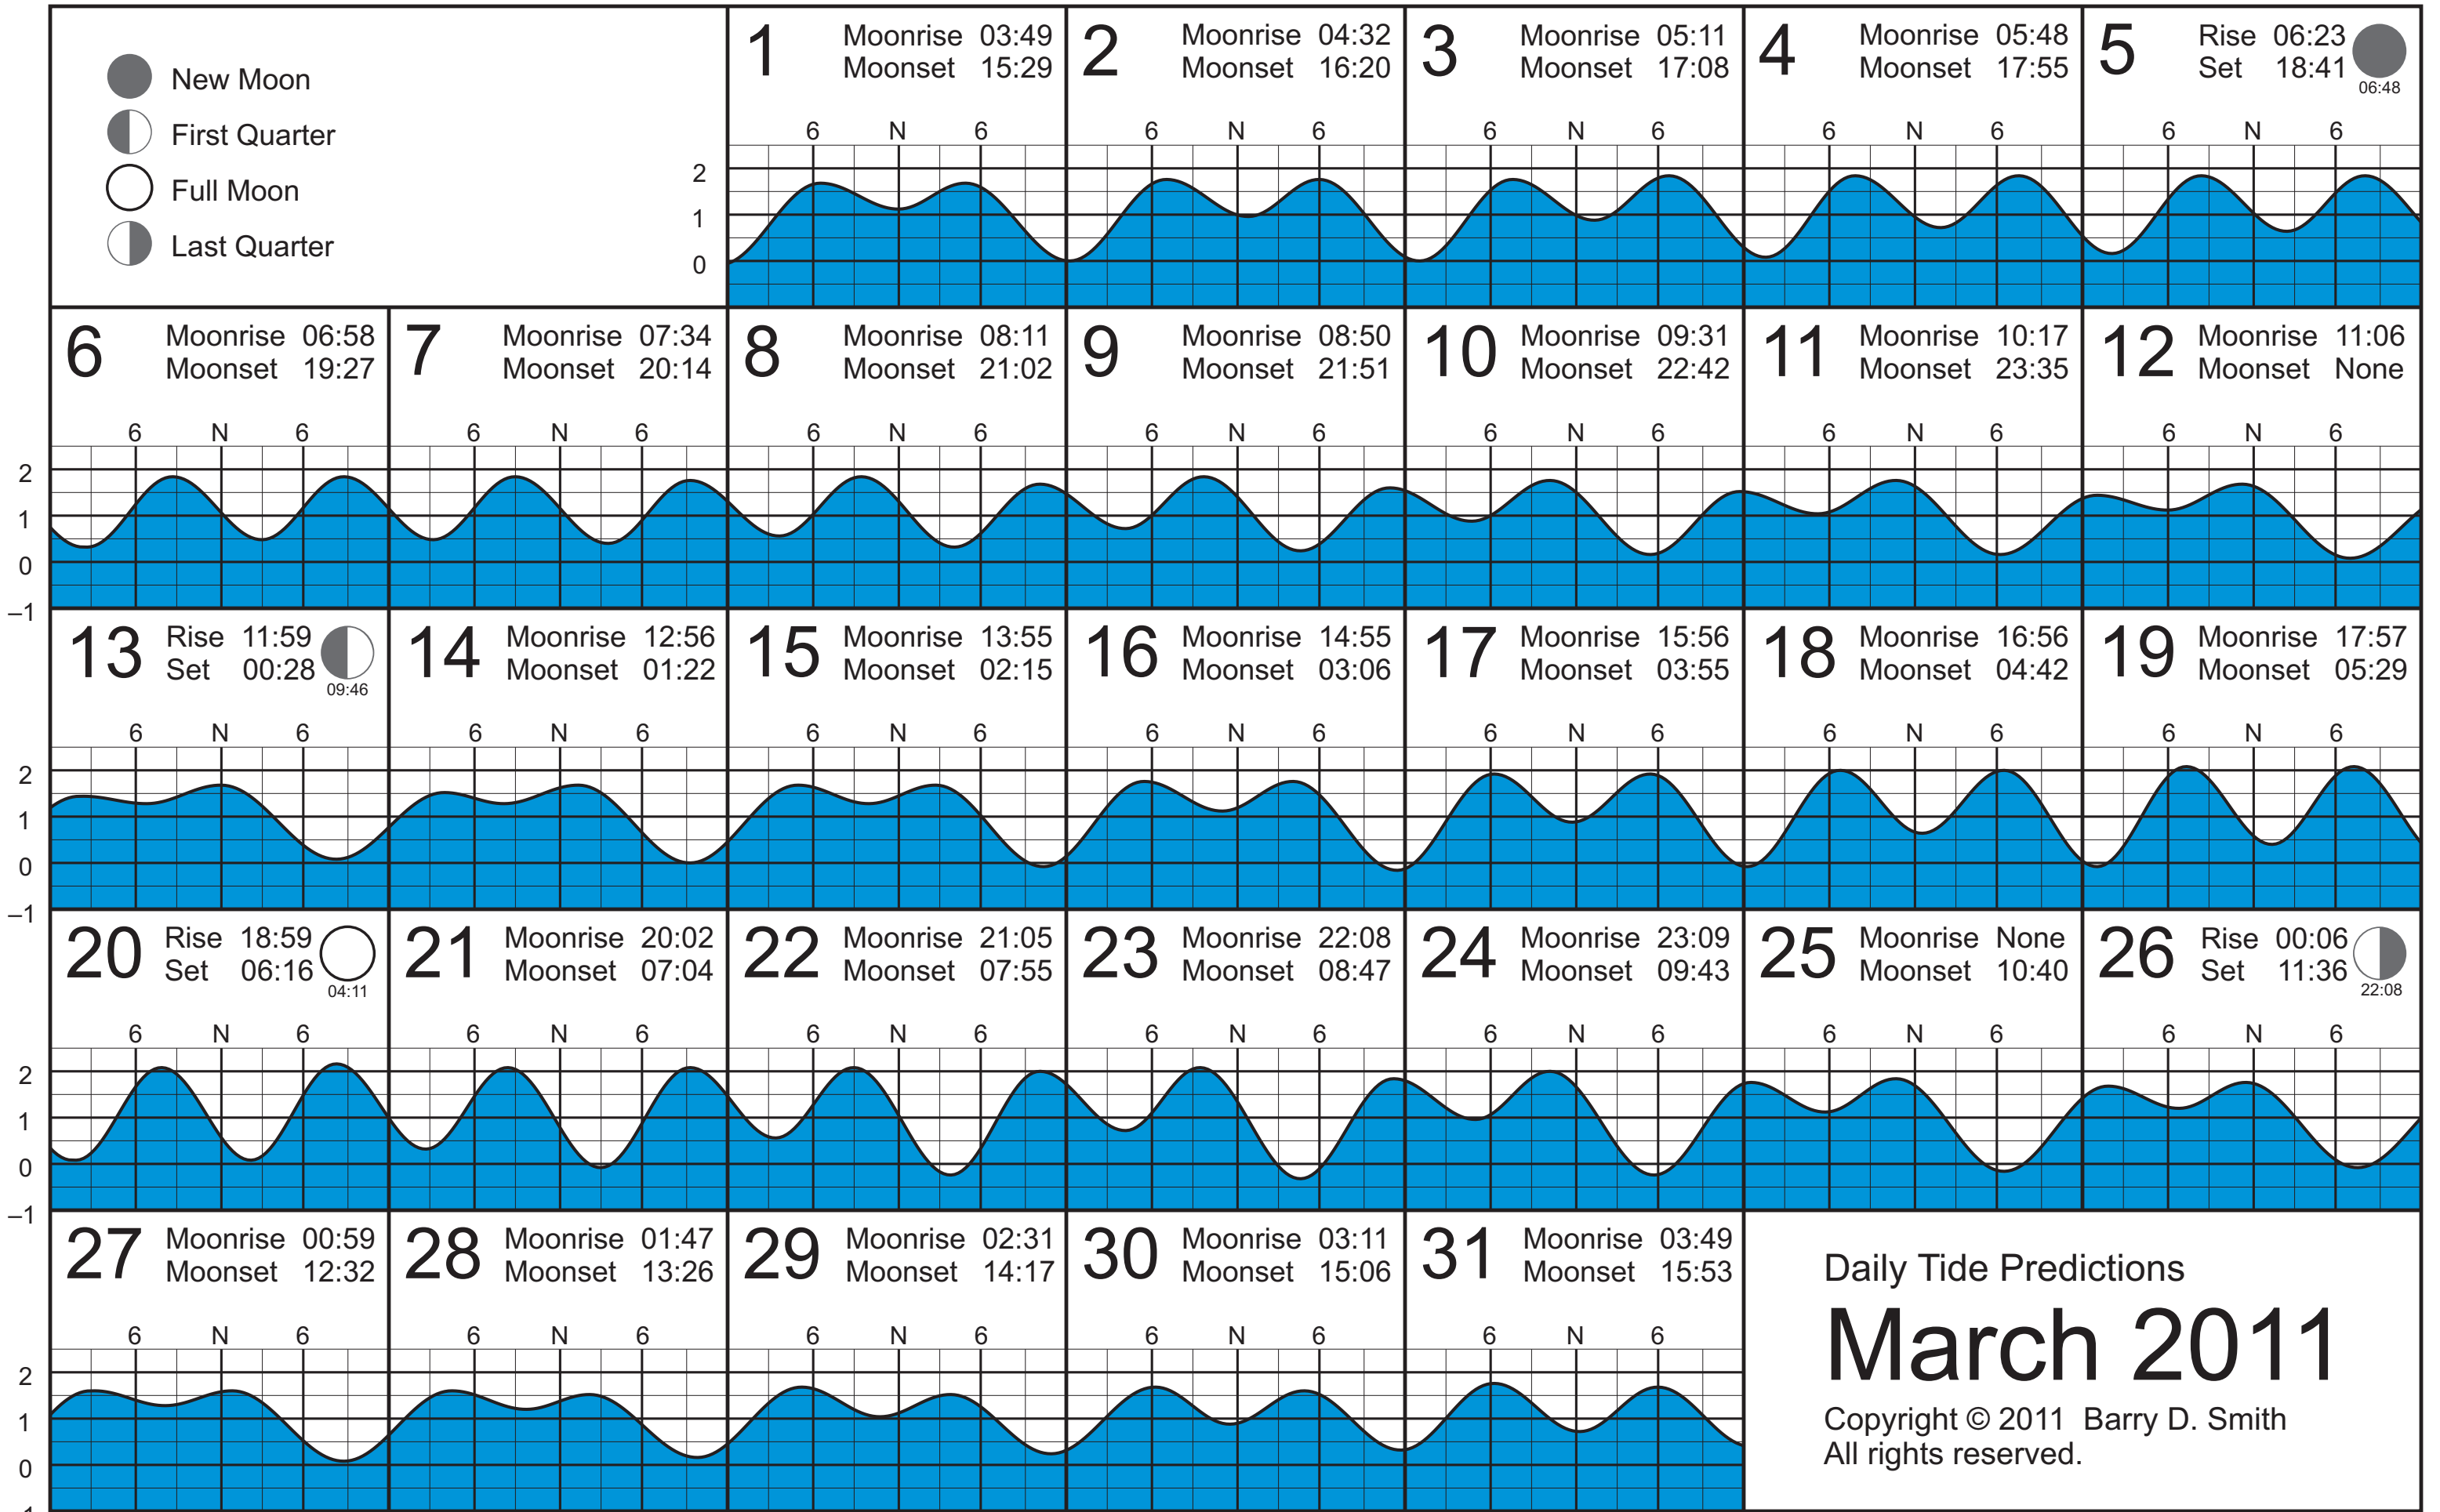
New Moon
First Quarter
Full Moon
Last Quarter

2
1
0

1 Moonrise 03:49 Moonset 15:29
6 N 6

2 Moonrise 04:32 Moonset 16:20
6 N 6

3 Moonrise 05:11 Moonset 17:08
6 N 6

4 Moonrise 05:48 Moonset 17:55
6 N 6

5 Rise 06:23 Set 18:41
06:48
6 N 6

2
1
0
–1

6 Moonrise 06:58 Moonset 19:27
6 N 6

7 Moonrise 07:34 Moonset 20:14
6 N 6

8 Moonrise 08:11 Moonset 21:02
6 N 6

9 Moonrise 08:50 Moonset 21:51
6 N 6

10 Moonrise 09:31 Moonset 22:42
6 N 6

11 Moonrise 10:17 Moonset 23:35
6 N 6

12 Moonrise 11:06 Moonset None
6 N 6

2
1
0
–1

13 Rise 11:59 Set 00:28
09:46
6 N 6

14 Moonrise 12:56 Moonset 01:22
6 N 6

15 Moonrise 13:55 Moonset 02:15
6 N 6

16 Moonrise 14:55 Moonset 03:06
6 N 6

17 Moonrise 15:56 Moonset 03:55
6 N 6

18 Moonrise 16:56 Moonset 04:42
6 N 6

19 Moonrise 17:57 Moonset 05:29
6 N 6

2
1
0
–1

20 Rise 18:59 Set 06:16
04:11
6 N 6

21 Moonrise 20:02 Moonset 07:04
6 N 6

22 Moonrise 21:05 Moonset 07:55
6 N 6

23 Moonrise 22:08 Moonset 08:47
6 N 6

24 Moonrise 23:09 Moonset 09:43
6 N 6

25 Moonrise None Moonset 10:40
6 N 6

26 Rise 00:06 Set 11:36
22:08
6 N 6

2
1
0

27 Moonrise 00:59 Moonset 12:32
6 N 6

28 Moonrise 01:47 Moonset 13:26
6 N 6

29 Moonrise 02:31 Moonset 14:17
6 N 6

30 Moonrise 03:11 Moonset 15:06
6 N 6

31 Moonrise 03:49 Moonset 15:53
6 N 6

Daily Tide Predictions
March 2011
Copyright © 2011 Barry D. Smith
All rights reserved.